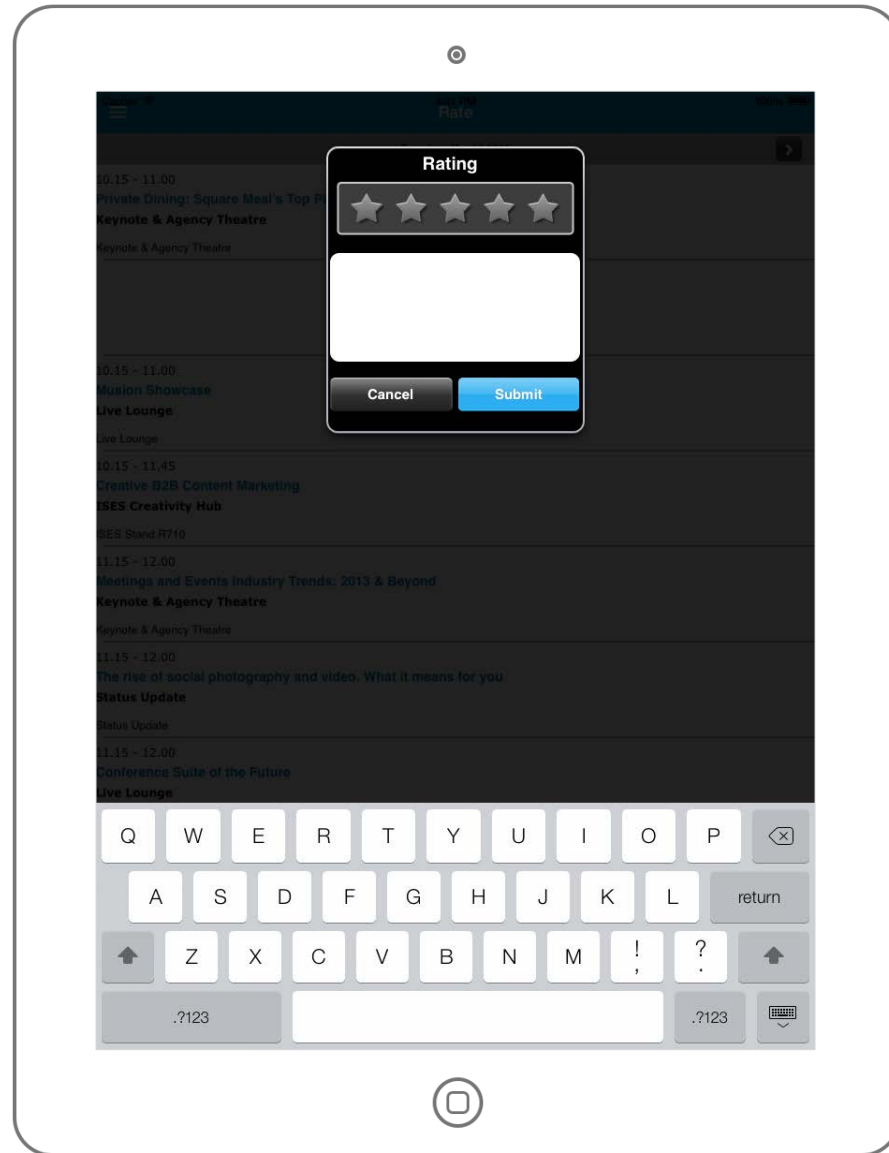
Rate

Rating

Cancel

Submit

10.15 - 11.00
Private Dining: Square Meal's Top P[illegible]
Keynote & Agency Theatre
Keynote & Agency Theatre

10.15 - 11.00
Musion Showcase
Live Lounge
Live Lounge

10.15 - 11.45
Creative B2B Content Marketing
ISES Creativity Hub
ISES Stand R710

11.15 - 12.00
Meetings and Events Industry Trends: 2013 & Beyond
Keynote & Agency Theatre
Keynote & Agency Theatre

11.15 - 12.00
The rise of social photography and video. What it means for you
Status Update
Status Update

11.15 - 12.00
Conference Suite of the Future
Live Lounge

Q W E R T Y U I O P
A S D F G H J K L return
Z X C V B N M ! , ? .
.?123 .?123